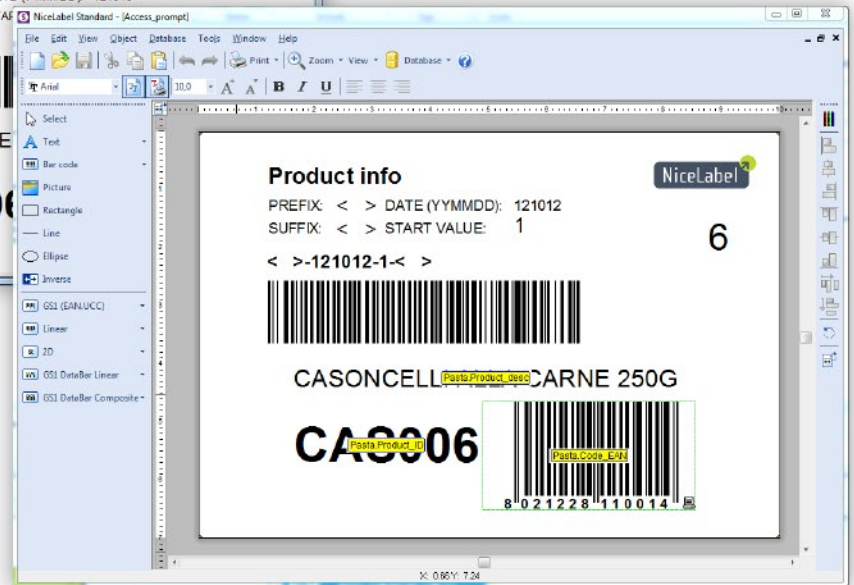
NiceLabel Standard - [Access_prompt]

File Edit View Object Database Tools Window Help

Print Zoom View Database

Arial 10,0

B I U

Select
Text
Bar code
Picture
Rectangle
Line
Ellipse
Inverse
GS1 (EAN.UCC)
Linear
2D
GS1 DataBar Linear
GS1 DataBar Composite

Product info

NiceLabel

PREFIX: < > DATE (YYMMDD): 121012
SUFFIX: < > START VALUE: 1

6

< >-121012-1-< >

CASONCELL Pasta.Product_desc CARNE 250G

CA Pasta.Product_ID 006

Pasta.Code_EAN

8 021228 110014

X: 0.66Y: 7.24